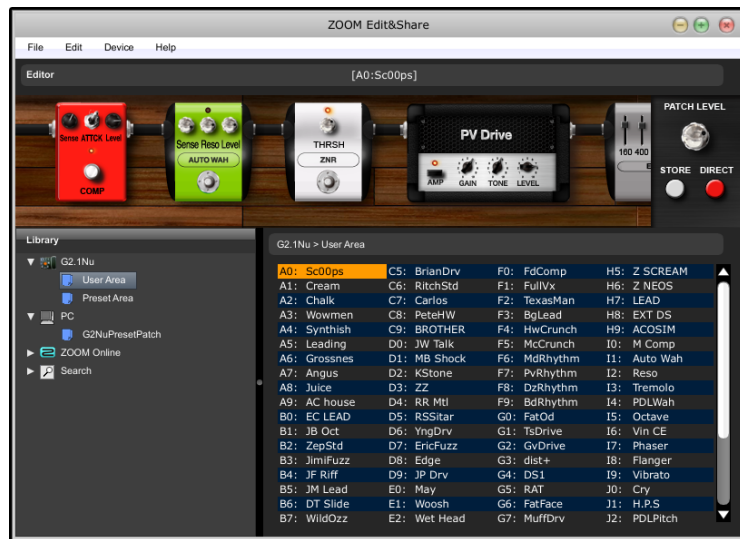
ZOOM Edit&Share

File Edit Device Help

Editor

[A0:Sc00ps]

Sense ATTCK Level

COMP

Sense Reso Level

AUTO WAH

THRSH

ZNR

PV Drive

AMP GAIN TONE LEVEL

160 400

PATCH LEVEL

STORE DIRECT

Library

G2.1Nu

User Area

Preset Area

PC

G2NuPresetPatch

ZOOM Online

Search

G2.1Nu > User Area

| | | | |
|---|---|---|---|
| A0: Sc00ps | C5: BrianDrv | F0: FdComp | H5: Z SCREAM |
| A1: Cream | C6: RitchStd | F1: FullVx | H6: Z NEOS |
| A2: Chalk | C7: Carlos | F2: TexasMan | H7: LEAD |
| A3: Wowmen | C8: PeteHW | F3: BgLead | H8: EXT DS |
| A4: Synthish | C9: BROTHER | F4: HwCrunch | H9: ACOSIM |
| A5: Leading | D0: JW Talk | F5: McCrunch | I0: M Comp |
| A6: Grossnes | D1: MB Shock | F6: MdRhythm | I1: Auto Wah |
| A7: Angus | D2: KStone | F7: PvRhythm | I2: Reso |
| A8: Juice | D3: ZZ | F8: DzRhythm | I3: Tremolo |
| A9: AC house | D4: RR Mtl | F9: BdRhythm | I4: PDLWah |
| B0: EC LEAD | D5: RSSitar | G0: FatOd | I5: Octave |
| B1: JB Oct | D6: YngDrv | G1: TsDrive | I6: Vin CE |
| B2: ZepStd | D7: EricFuzz | G2: GvDrive | I7: Phaser |
| B3: JimiFuzz | D8: Edge | G3: dist+ | I8: Flanger |
| B4: JF Riff | D9: JP Drv | G4: DS1 | I9: Vibrato |
| B5: JM Lead | E0: May | G5: RAT | J0: Cry |
| B6: DT Slide | E1: Woosh | G6: FatFace | J1: H.P.S |
| B7: WildOzz | E2: Wet Head | G7: MuffDrv | J2: PDLPitch |